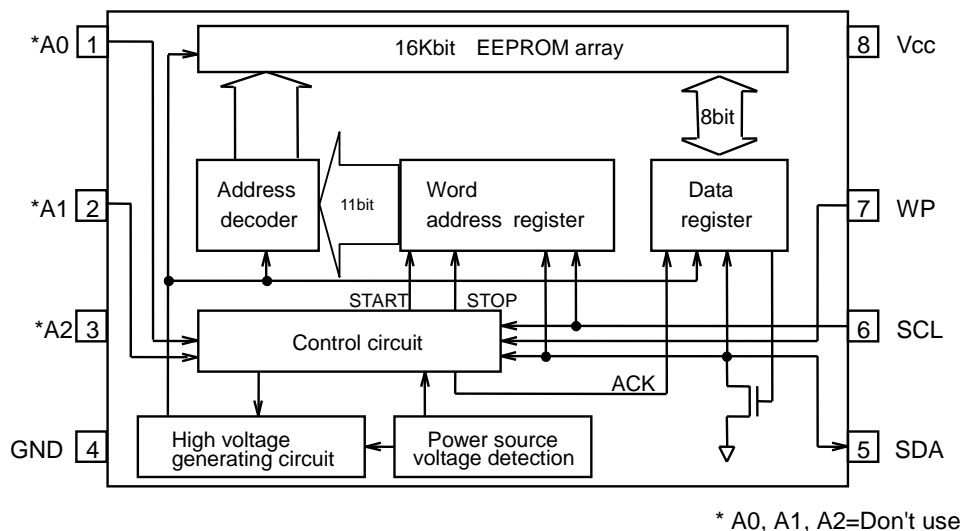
*A0 1

*A1 2

*A2 3

GND 4

8 Vcc

7 WP

6 SCL

5 SDA

16Kbit EEPROM array

8bit

Address decoder

11bit

Word address register

Data register

START

STOP

Control circuit

ACK

High voltage generating circuit

Power source voltage detection

* A0, A1, A2=Don't use